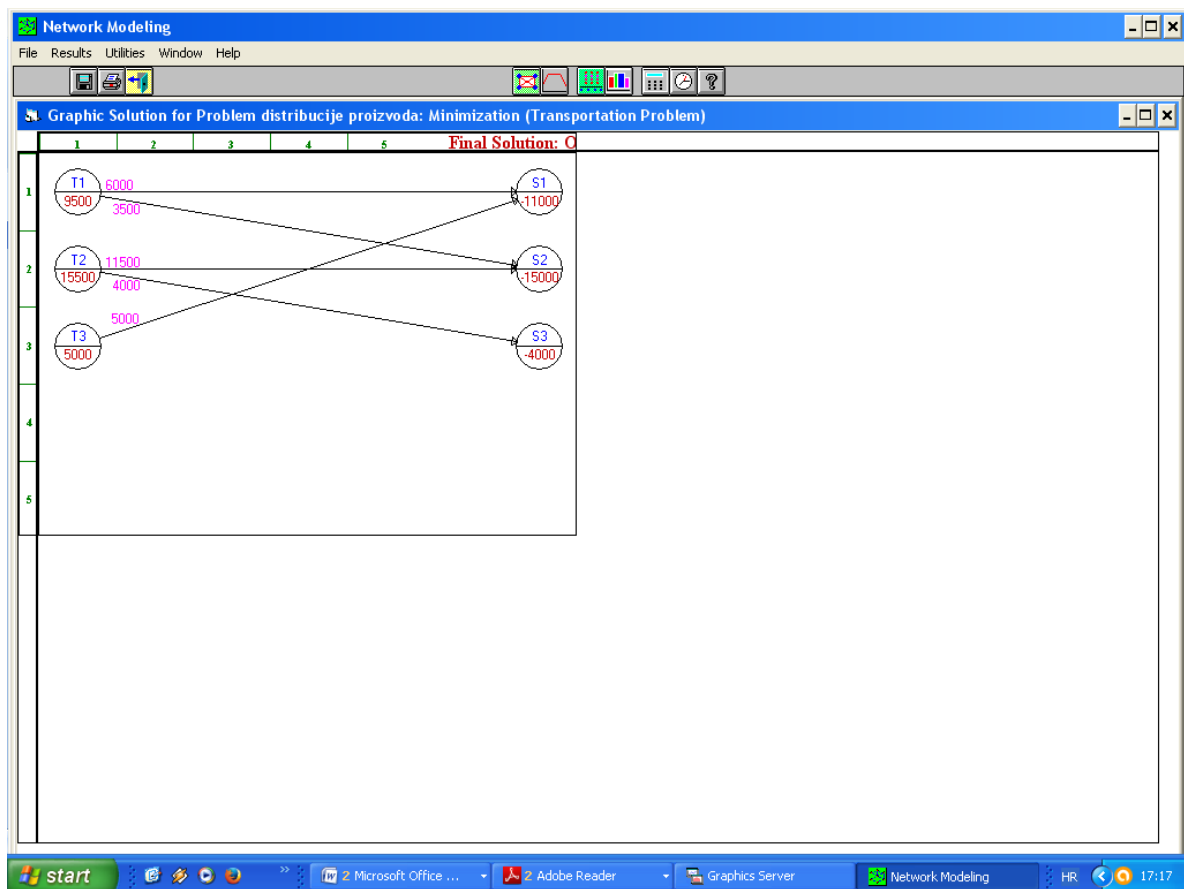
Network Modeling
File Results Utilities Window Help
Graphic Solution for Problem distribucije proizvoda: Minimization (Transportation Problem)
1 2 3 4 5 Final Solution: O
1
2
3
4
5
T1
9500
6000
3500
T2
15500
11500
4000
T3
5000
5000
S1
-11000
S2
-15000
S3
-4000
start
2 Microsoft Office ...
2 Adobe Reader
Graphics Server
Network Modeling
HR
17:17